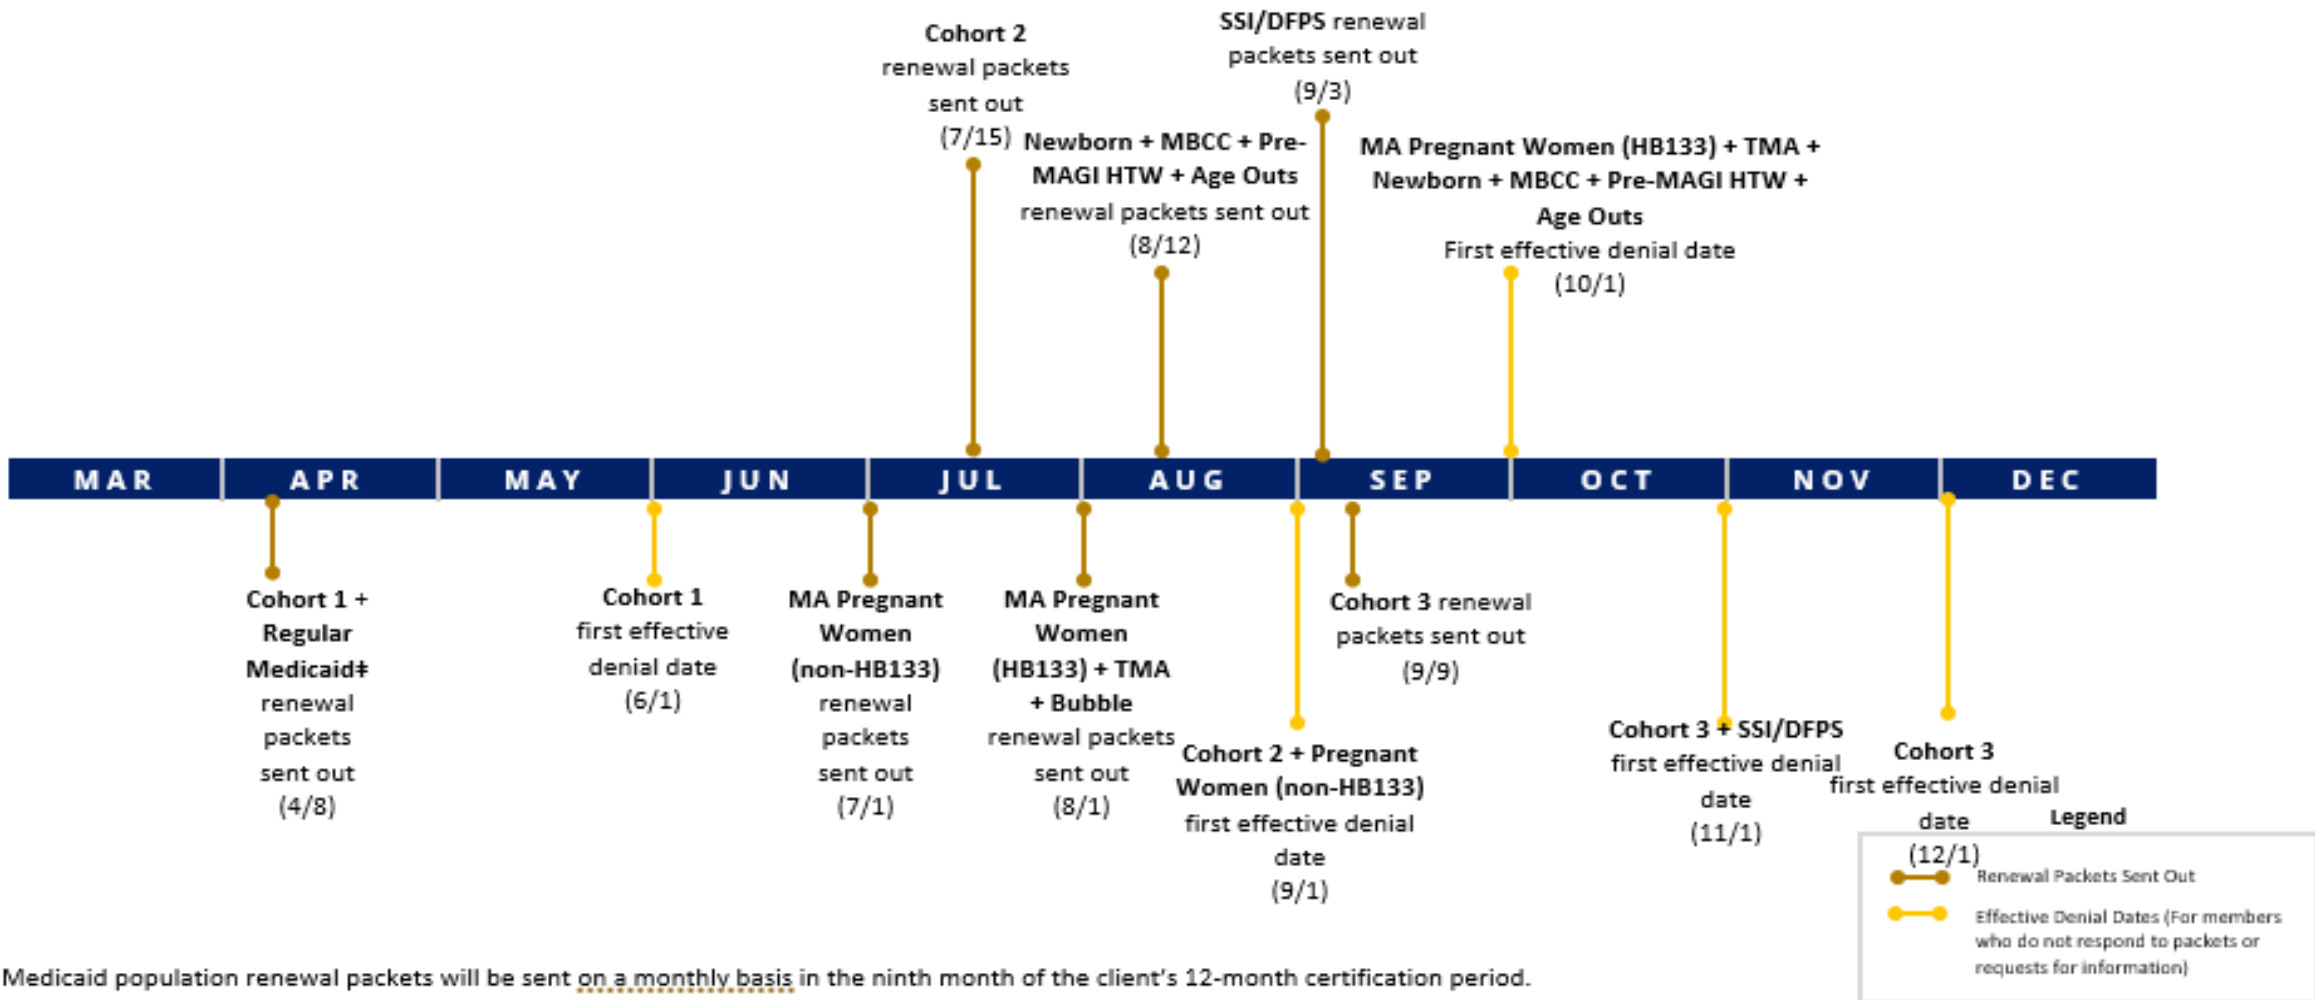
Cohort 2 renewal packets sent out (7/15)

SSI/DFPS renewal packets sent out (9/3)

Newborn + MBCC + Pre-MAGI HTW + Age Outs renewal packets sent out (8/12)

MA Pregnant Women (HB133) + TMA + Newborn + MBCC + Pre-MAGI HTW + Age Outs First effective denial date (10/1)

| MAR | APR | MAY | JUN | JUL | AUG | SEP | OCT | NOV | DEC |
|---|---|---|---|---|---|---|---|---|---|

Cohort 1 + Regular Medicaid‡ renewal packets sent out (4/8)

Cohort 1 first effective denial date (6/1)

MA Pregnant Women (non-HB133) renewal packets sent out (7/1)

MA Pregnant Women (HB133) + TMA + Bubble renewal packets sent out (8/1)

Cohort 2 + Pregnant Women (non-HB133) first effective denial date (9/1)

Cohort 3 renewal packets sent out (9/9)

Cohort 3 + SSI/DFPS first effective denial date (11/1)

Cohort 3 first effective denial date (12/1)

Legend
Renewal Packets Sent Out
Effective Denial Dates (For members who do not respond to packets or requests for information)

Medicaid population renewal packets will be sent on a monthly basis in the ninth month of the client's 12-month certification period.